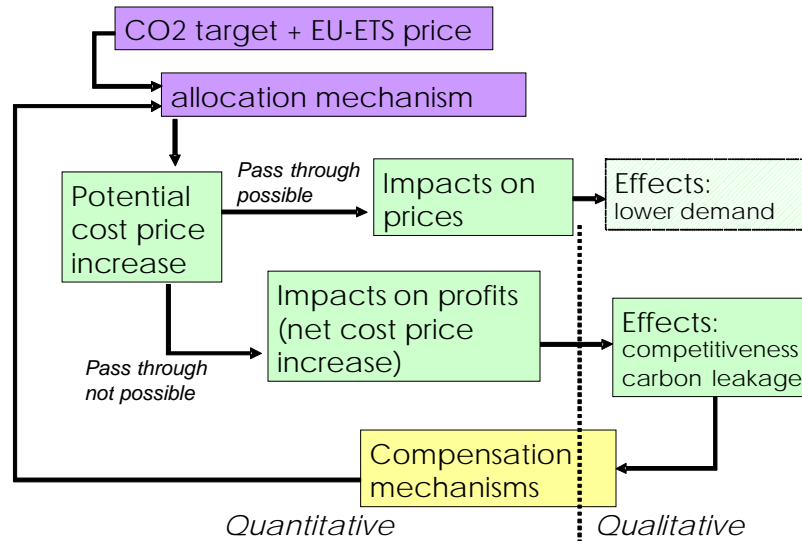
CO2 target + EU-ETS price

allocation mechanism

Potential cost price increase

Pass through possible

Impacts on prices

Effects: lower demand

Impacts on profits (net cost price increase)

Pass through not possible

Effects: competitiveness carbon leakage

Compensation mechanisms

Quantitative

Qualitative